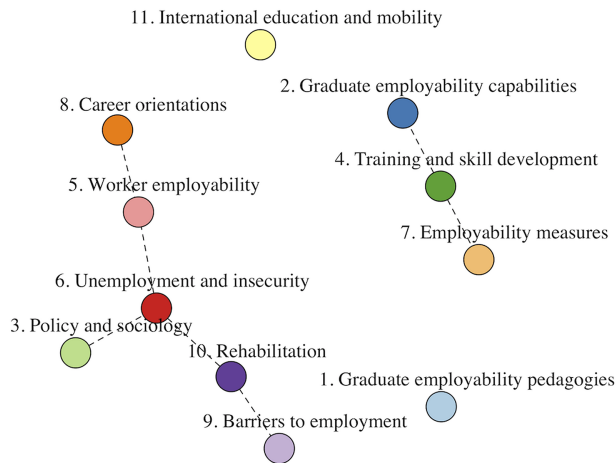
11. International education and mobility

2. Graduate employability capabilities

8. Career orientations

4. Training and skill development

5. Worker employability

7. Employability measures

6. Unemployment and insecurity

3. Policy and sociology

10. Rehabilitation

1. Graduate employability pedagogies

9. Barriers to employment